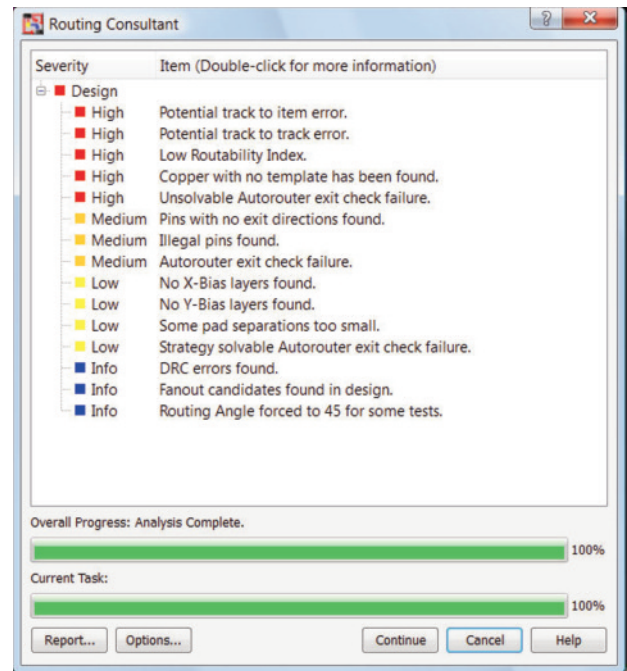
Routing Consultant

?

x

| Severity | Item (Double-click for more information) |
|---|---|
| Design | |
| High | Potential track to item error. |
| High | Potential track to track error. |
| High | Low Routability Index. |
| High | Copper with no template has been found. |
| High | Unsolvable Autorouter exit check failure. |
| Medium | Pins with no exit directions found. |
| Medium | Illegal pins found. |
| Medium | Autorouter exit check failure. |
| Low | No X-Bias layers found. |
| Low | No Y-Bias layers found. |
| Low | Some pad separations too small. |
| Low | Strategy solvable Autorouter exit check failure. |
| Info | DRC errors found. |
| Info | Fanout candidates found in design. |
| Info | Routing Angle forced to 45 for some tests. |

Overall Progress: Analysis Complete.

100%

Current Task:

100%

Report... Options... Continue Cancel Help